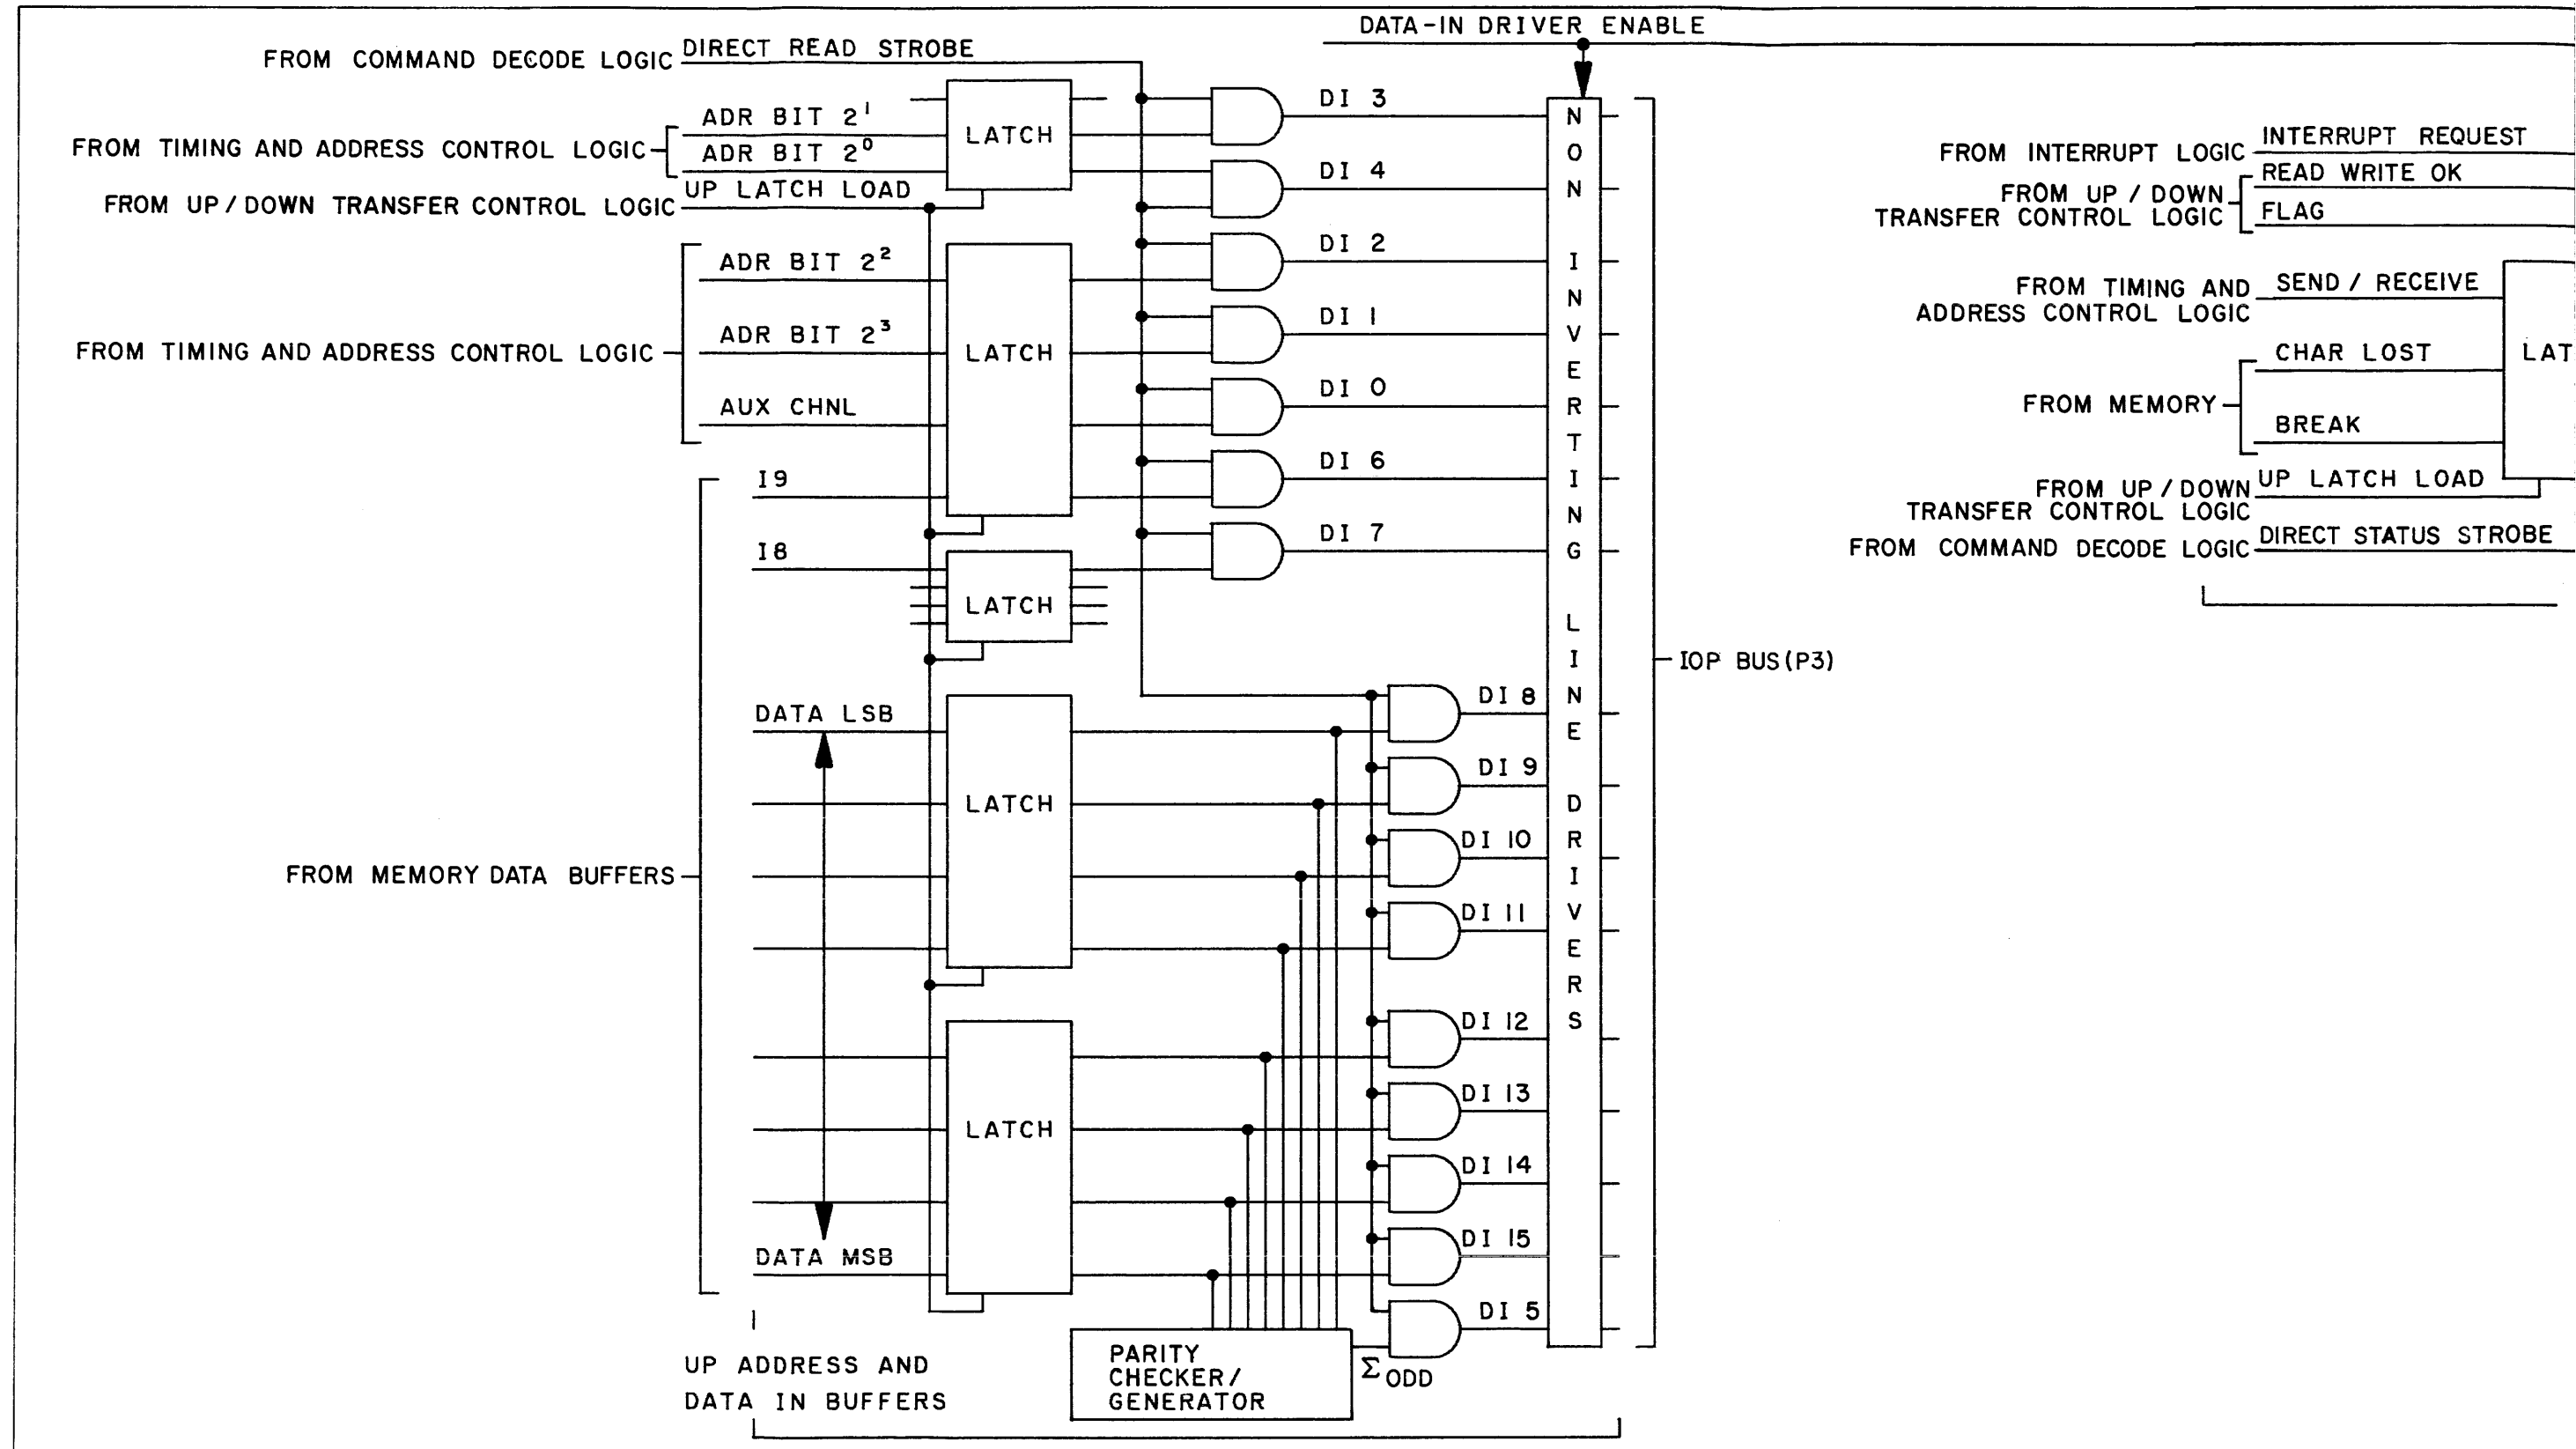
DATA-IN DRIVER ENABLE

FROM COMMAND DECODE LOGIC DIRECT READ STROBE

FROM TIMING AND ADDRESS CONTROL LOGIC

ADR BIT $2^1$

ADR BIT $2^0$

FROM UP/DOWN TRANSFER CONTROL LOGIC

UP LATCH LOAD

LATCH

ADR BIT $2^2$

FROM TIMING AND ADDRESS CONTROL LOGIC

ADR BIT $2^3$

AUX CHNL

LATCH

I9

I8

LATCH

DATA LSB

FROM MEMORY DATA BUFFERS

LATCH

LATCH

DATA MSB

UP ADDRESS AND DATA IN BUFFERS

PARITY CHECKER/ GENERATOR

$\Sigma$ ODD

DI 3
DI 4
DI 2
DI 1
DI 0
DI 6
DI 7
DI 8
DI 9
DI 10
DI 11
DI 12
DI 13
DI 14
DI 15
DI 5

NON INVERTING LINE DRIVERS

IOP BUS (P3)

FROM INTERRUPT LOGIC

INTERRUPT REQUEST

FROM UP/DOWN TRANSFER CONTROL LOGIC

READ WRITE OK

FLAG

FROM TIMING AND ADDRESS CONTROL LOGIC

SEND/RECEIVE

CHAR LOST

FROM MEMORY

BREAK

LAT

FROM UP/DOWN TRANSFER CONTROL LOGIC

UP LATCH LOAD

FROM COMMAND DECODE LOGIC

DIRECT STATUS STROBE